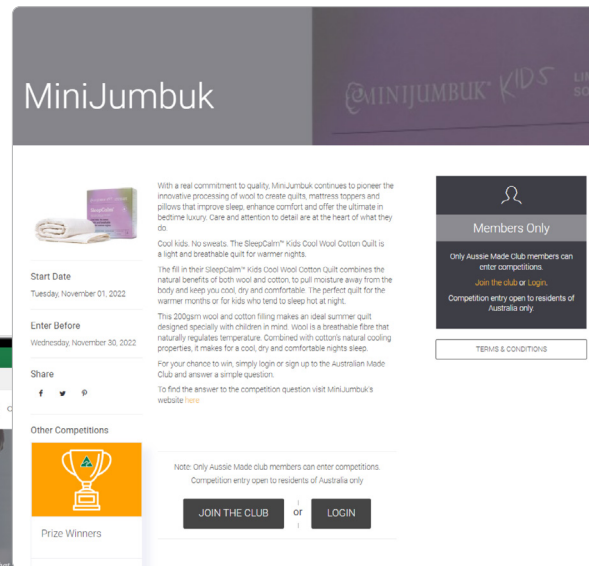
MiniJumbuk

MINIJUMBUK KIDS LI SO

Start Date
Tuesday, November 01, 2022

Enter Before
Wednesday, November 30, 2022

Share

Other Competitions

Prize Winners

With a real commitment to quality, MiniJumbuk continues to pioneer the innovative processing of wool to create quilts, mattress toppers and pillows that improve sleep, enhance comfort and offer the ultimate in bedtime luxury. Care and attention to detail are at the heart of what they do.

Cool kids. No sweats. The SleepCalm™ Kids Cool Wool Cotton Quilt is a light and breathable quilt for warmer nights.

The fill in their SleepCalm™ Kids Cool Wool Cotton Quilt combines the natural benefits of both wool and cotton, to pull moisture away from the body and keep you cool, dry and comfortable. The perfect quilt for the warmer months or for kids who tend to sleep hot at night.

This 200gsm wool and cotton filling makes an ideal summer quilt designed specially with children in mind. Wool is a breathable fibre that naturally regulates temperature. Combined with cotton's natural cooling properties, it makes for a cool, dry and comfortable nights sleep.

For your chance to win, simply login or sign up to the Australian Made Club and answer a simple question.

To find the answer to the competition question visit MiniJumbuk's website here

Note: Only Aussie Made club members can enter competitions.
Competition entry open to residents of Australia only

JOIN THE CLUB or LOGIN

Members Only

Only Aussie Made Club members can enter competitions.

Join the club or Login.

Competition entry open to residents of Australia only.

TERMS & CONDITIONS